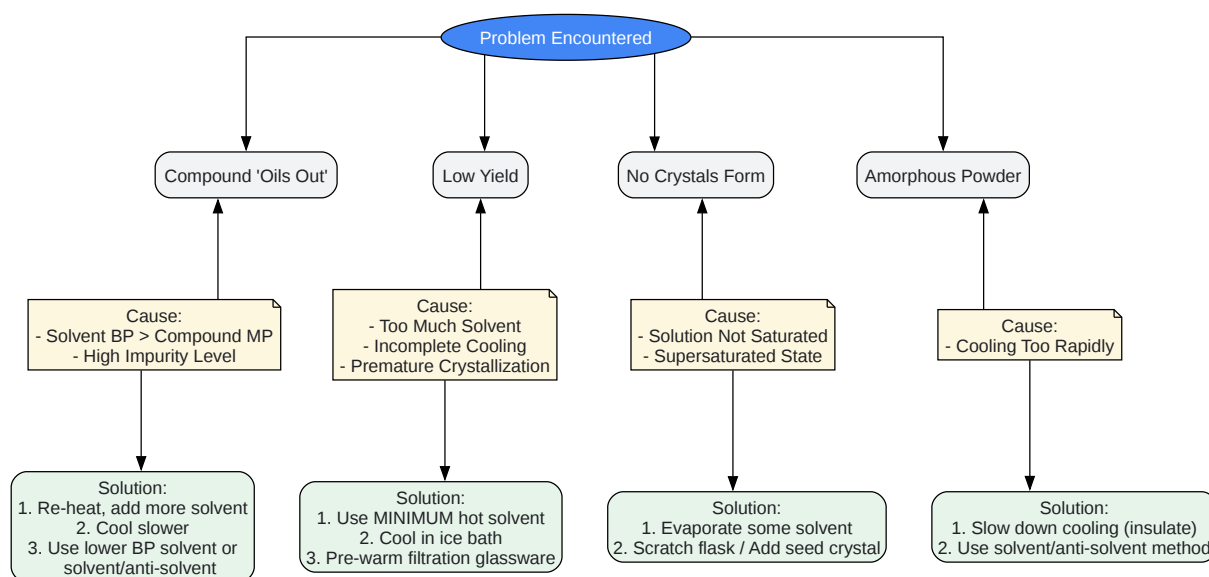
Problem Encountered

Compound 'Oils Out'

Cause:
- Solvent BP > Compound MP
- High Impurity Level

Solution:
1. Re-heat, add more solvent
2. Cool slower
3. Use lower BP solvent or solvent/anti-solvent

Low Yield

Cause:
- Too Much Solvent
- Incomplete Cooling
- Premature Crystallization

Solution:
1. Use MINIMUM hot solvent
2. Cool in ice bath
3. Pre-warm filtration glassware

No Crystals Form

Cause:
- Solution Not Saturated
- Supersaturated State

Solution:
1. Evaporate some solvent
2. Scratch flask / Add seed crystal

Amorphous Powder

Cause:
- Cooling Too Rapidly

Solution:
1. Slow down cooling (insulate)
2. Use solvent/anti-solvent method